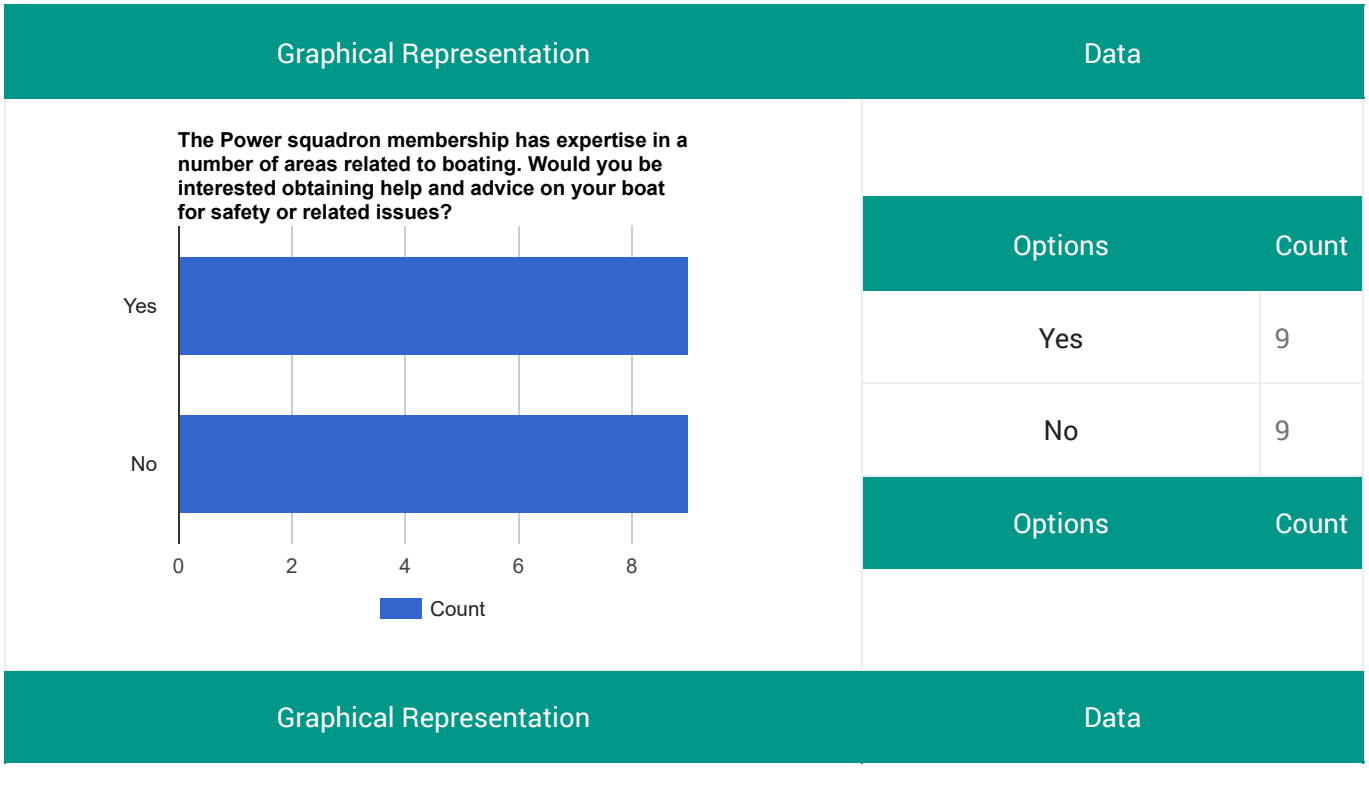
Graphical Representation

Data

The Power squadron membership has expertise in a number of areas related to boating. Would you be interested obtaining help and advice on your boat for safety or related issues?

Yes

No

0 2 4 6 8

Count

| Options | Count |
|---|---|
| Yes | 9 |
| No | 9 |
| Options | Count |

Graphical Representation

Data